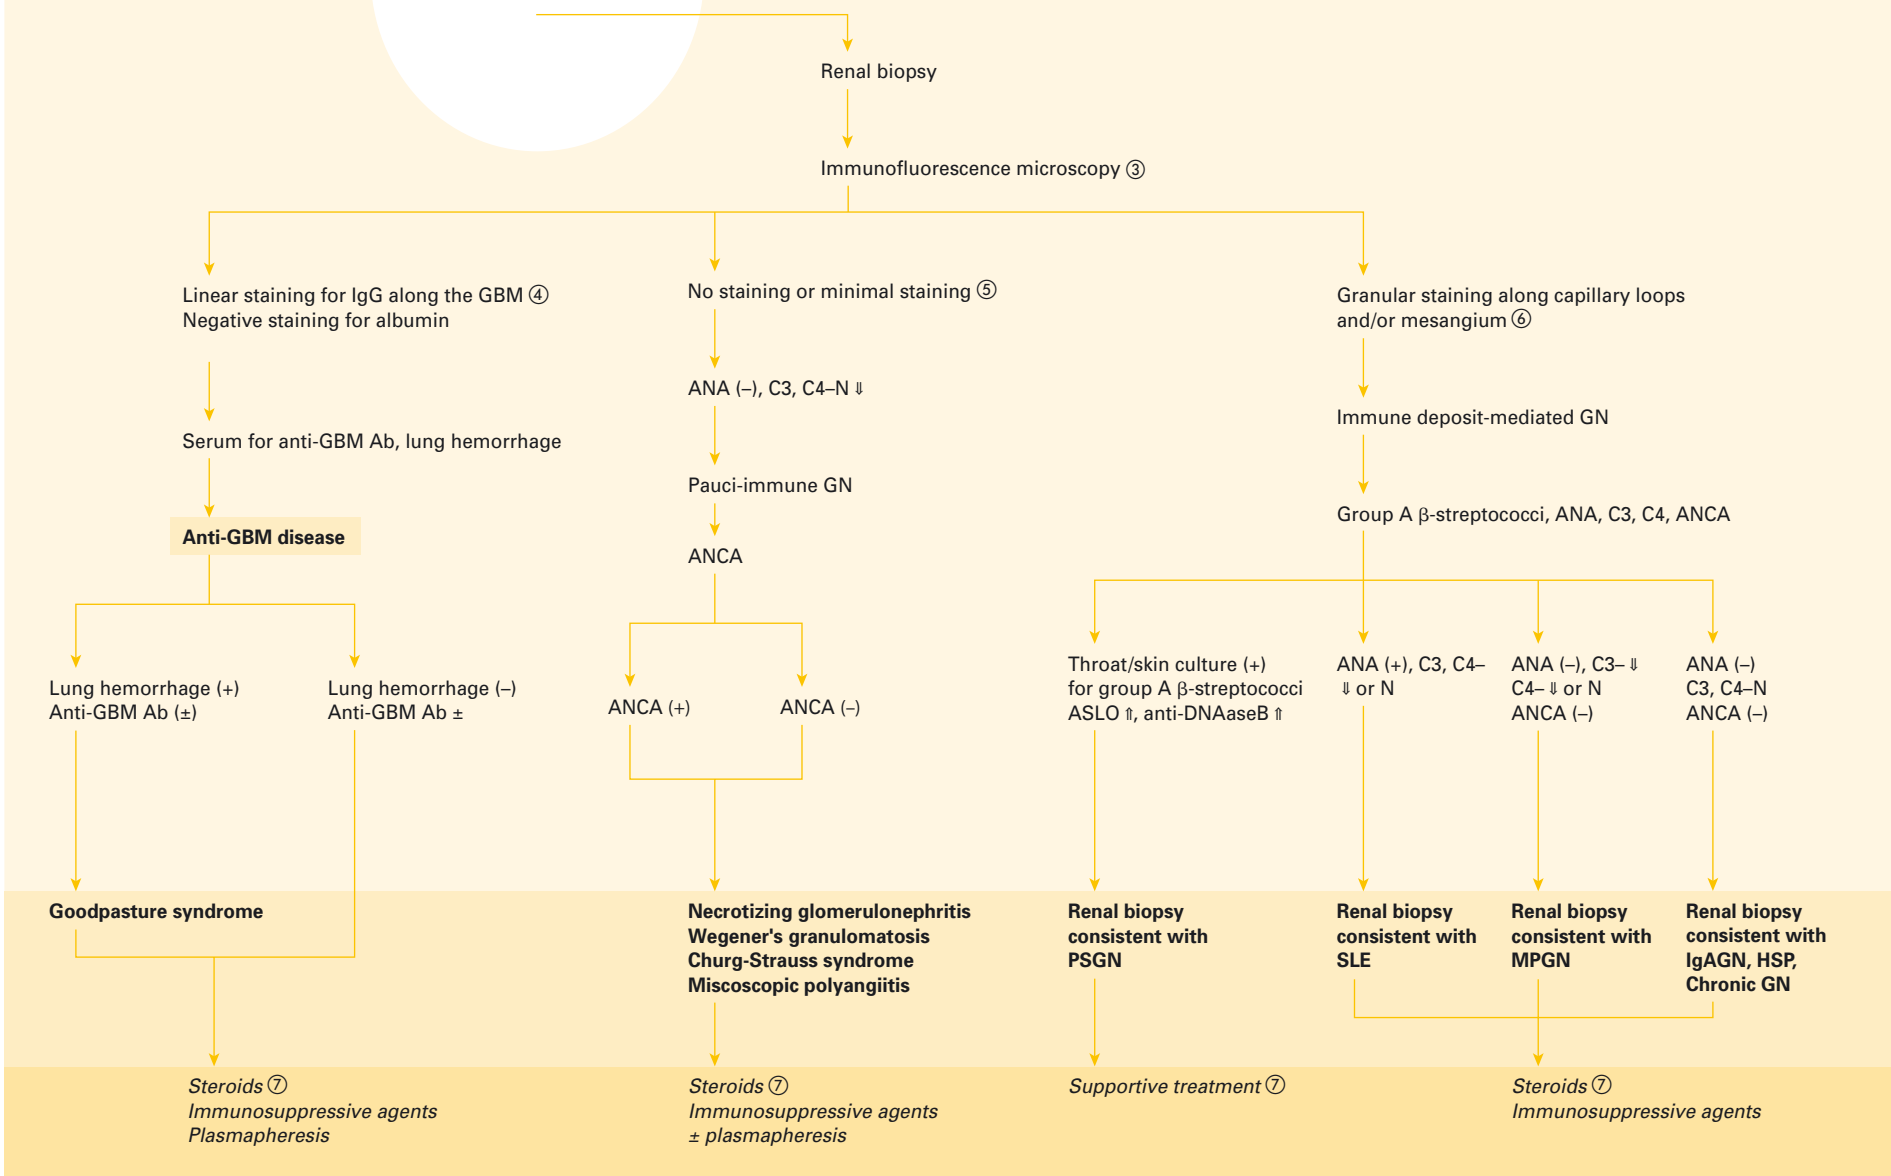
Renal biopsy

Immunofluorescence microscopy ③

Linear staining for IgG along the GBM ④
Negative staining for albumin

Serum for anti-GBM Ab, lung hemorrhage

Anti-GBM disease

Lung hemorrhage (+)
Anti-GBM Ab (±)

Lung hemorrhage (–)
Anti-GBM Ab ±

No staining or minimal staining ⑤

ANA (–), C3, C4–N ⇓

Pauci-immune GN

ANCA

ANCA (+)

ANCA (–)

Granular staining along capillary loops and/or mesangium ⑥

Immune deposit-mediated GN

Group A β-streptococci, ANA, C3, C4, ANCA

Throat/skin culture (+) for group A β-streptococci ASLO ⇑, anti-DNAaseB ⇑

ANA (+), C3, C4– ⇓ or N

ANA (–), C3– ⇓ C4– ⇓ or N ANCA (–)

ANA (–) C3, C4–N ANCA (–)

Goodpasture syndrome

Necrotizing glomerulonephritis
Wegener's granulomatosis
Churg-Strauss syndrome
Miscoscopic polyangiitis

Renal biopsy consistent with PSGN

Renal biopsy consistent with SLE

Renal biopsy consistent with MPGN

Renal biopsy consistent with IgAGN, HSP, Chronic GN

Steroids ⑦
Immunosuppressive agents
Plasmapheresis

Steroids ⑦
Immunosuppressive agents
± plasmapheresis

Supportive treatment ⑦

Steroids ⑦
Immunosuppressive agents